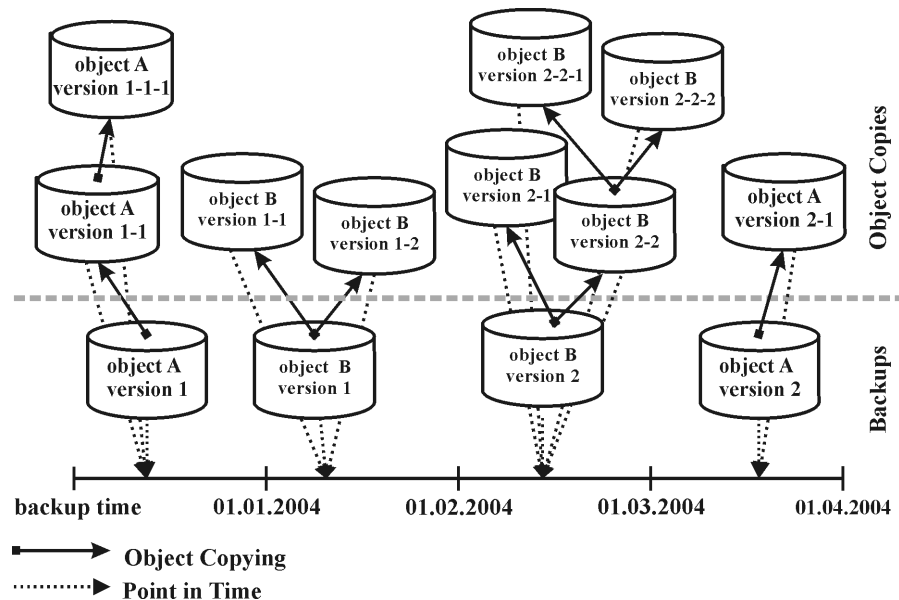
object A version 1-1-1

object B version 2-2-1

object B version 2-2-2

Object Copies

object A version 1-1

object B version 1-1

object B version 1-2

object B version 2-1

object B version 2-2

object A version 2-1

object A version 1

object B version 1

object B version 2

object A version 2

Backups

backup time

01.01.2004

01.02.2004

01.03.2004

01.04.2004

Object Copying

Point in Time